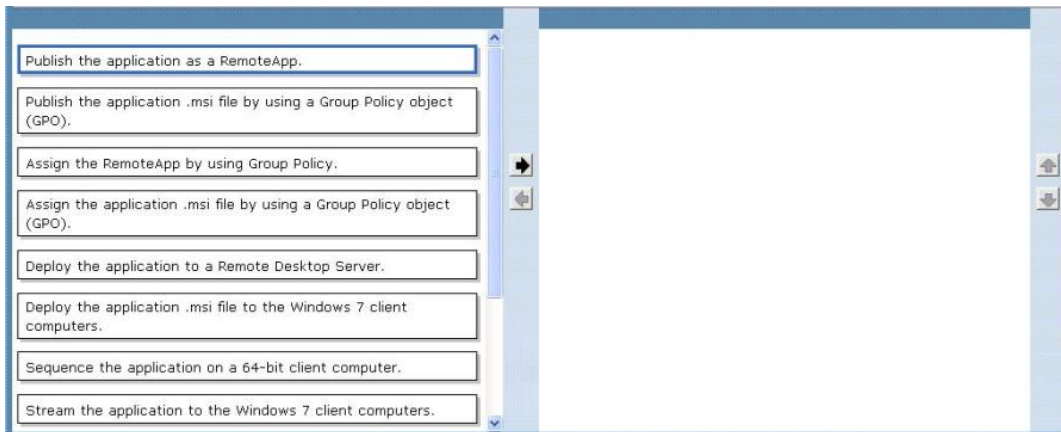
Publish the application as a RemoteApp.

Publish the application .msi file by using a Group Policy object (GPO).

Assign the RemoteApp by using Group Policy.

Assign the application .msi file by using a Group Policy object (GPO).

Deploy the application to a Remote Desktop Server.

Deploy the application .msi file to the Windows 7 client computers.

Sequence the application on a 64-bit client computer.

Stream the application to the Windows 7 client computers.